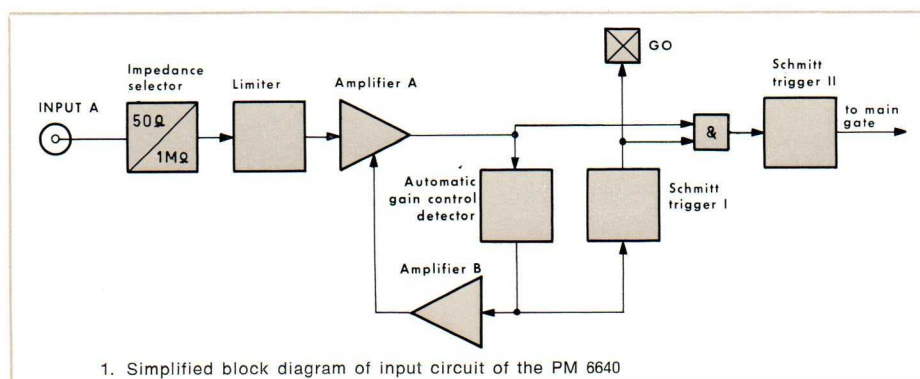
INPUT A

Impedance selector

50Ω

1MΩ

Limiter

Amplifier A

GO

Schmitt trigger II

&

to main gate

Automatic gain control detector

Schmitt trigger I

Amplifier B

1. Simplified block diagram of input circuit of the PM 6640